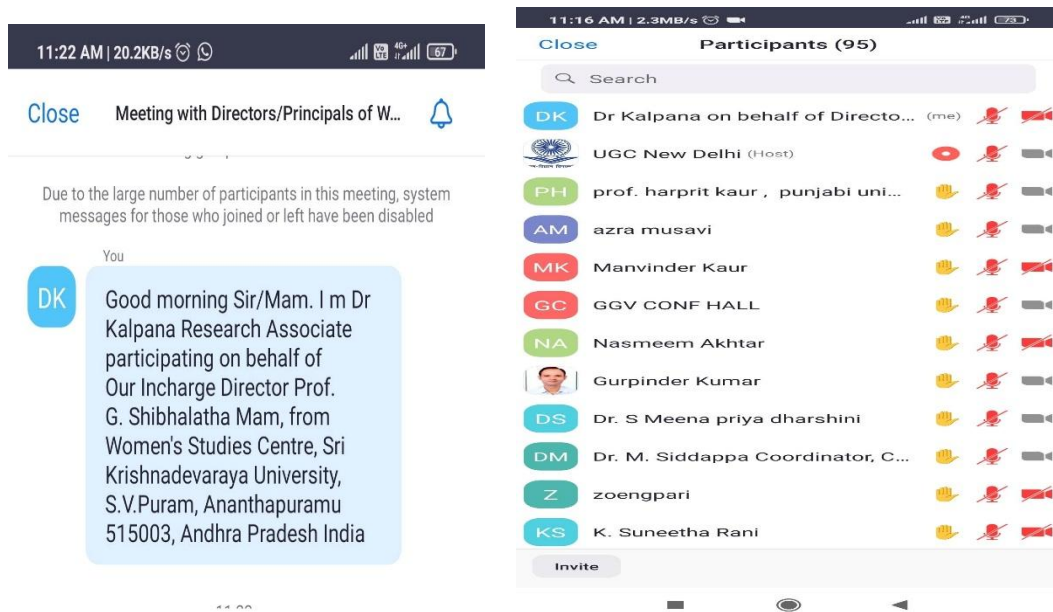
11:22 AM | 20.2KB/s

67

Close Meeting with Directors/Principals of W...

Due to the large number of participants in this meeting, system messages for those who joined or left have been disabled

You

DK

Good morning Sir/Mam. I m Dr Kalpana Research Associate participating on behalf of Our Incharge Director Prof. G. Shibhalatha Mam, from Women's Studies Centre, Sri Krishnadevaraya University, S.V.Puram, Ananthapuramu 515003, Andhra Pradesh India

11:16 AM | 2.3MB/s

73

Close Participants (95)

Search

DK Dr Kalpana on behalf of Directo... (me)

UGC New Delhi (Host)

PH prof. harprit kaur , punjabi uni...

AM azra musavi

MK Manvinder Kaur

GC GGV CONF HALL

NA Nasmeem Akhtar

Gurpinder Kumar

DS Dr. S Meena priya dharshini

DM Dr. M. Siddappa Coordinator, C...

Z zoengpari

KS K. Suneetha Rani

Invite